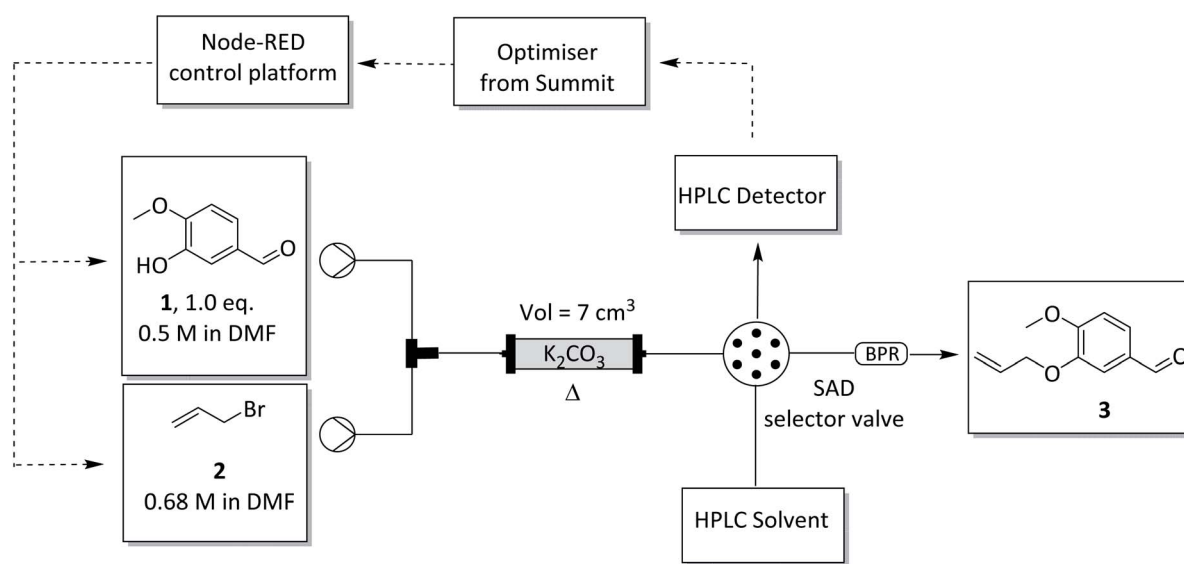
Node-RED control platform

Optimiser from Summit

HPLC Detector

O
HO
O

**1**, 1.0 eq.
0.5 M in DMF

Br

**2**
0.68 M in DMF

Vol = 7 cm$^3$

$K_2CO_3$

$\Delta$

BPR

SAD selector valve

HPLC Solvent

O
O
O

**3**